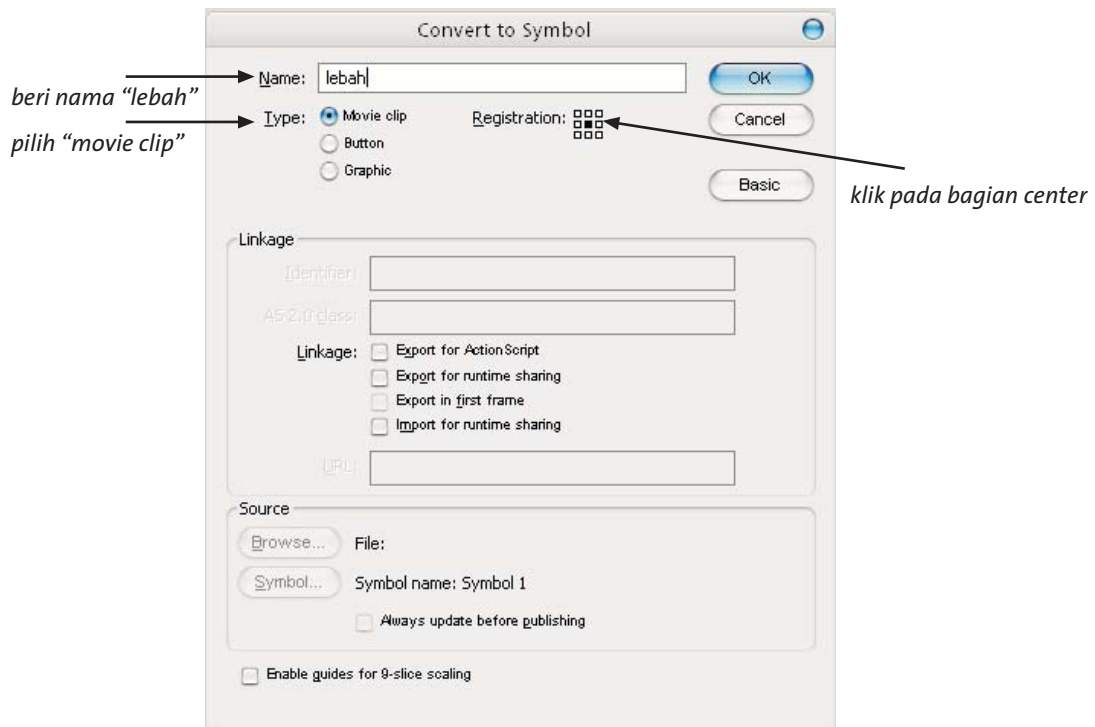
Convert to Symbol

beri nama “lebah”

pilih “movie clip”

Name: lebah

Type: Movie clip
Button
Graphic

Registration:

OK

Cancel

Basic

klik pada bagian center

Linkage

Identifier:

AS 2.0 class:

Linkage: Export for ActionScript
Export for runtime sharing
Export in first frame
Import for runtime sharing

URL:

Source

Browse... File:

Symbol... Symbol name: Symbol 1

Always update before publishing

Enable guides for 9-slice scaling